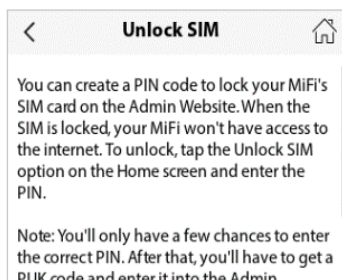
Unlock SIM

You can create a PIN code to lock your MiFi's SIM card on the Admin Website. When the SIM is locked, your MiFi won't have access to the internet. To unlock, tap the Unlock SIM option on the Home screen and enter the PIN.

Note: You'll only have a few chances to enter the correct PIN. After that, you'll have to get a PUK code and enter it into the Admin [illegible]